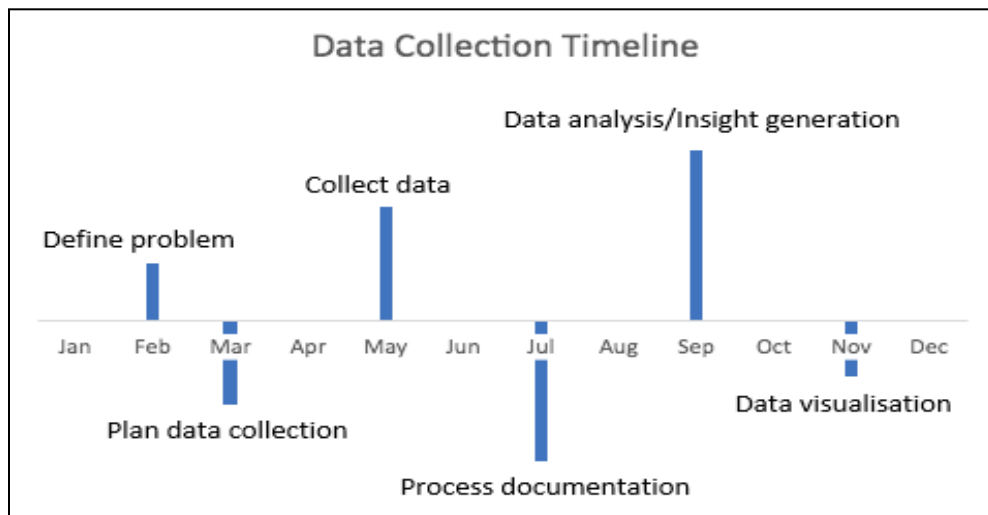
Data Collection Timeline

Data analysis/Insight generation

Collect data

Define problem

Jan Feb Mar Apr May Jun Jul Aug Sep Oct Nov Dec

Data visualisation

Plan data collection

Process documentation